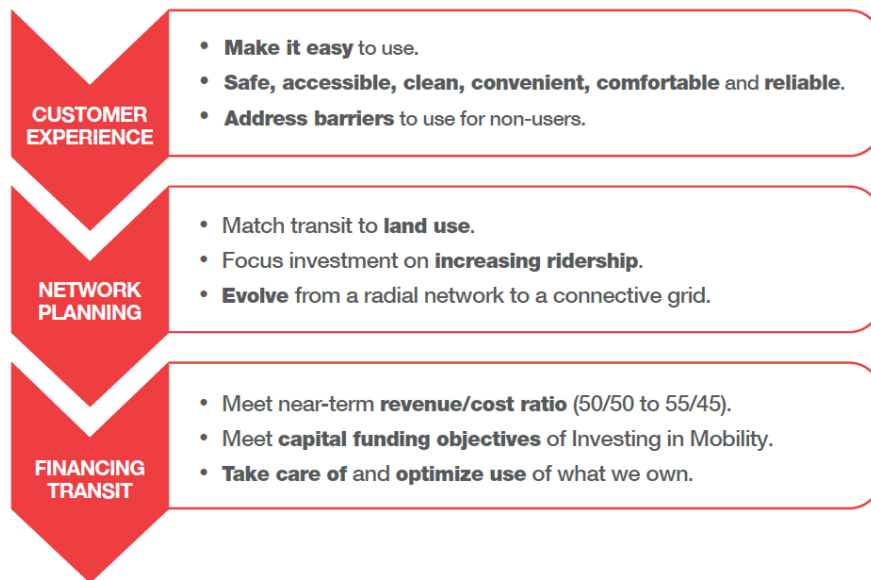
CUSTOMER EXPERIENCE

- Make it easy to use.
- Safe, accessible, clean, convenient, comfortable and reliable.
- Address barriers to use for non-users.

NETWORK PLANNING

- Match transit to land use.
- Focus investment on increasing ridership.
- Evolve from a radial network to a connective grid.

FINANCING TRANSIT

- Meet near-term revenue/cost ratio (50/50 to 55/45).
- Meet capital funding objectives of Investing in Mobility.
- Take care of and optimize use of what we own.